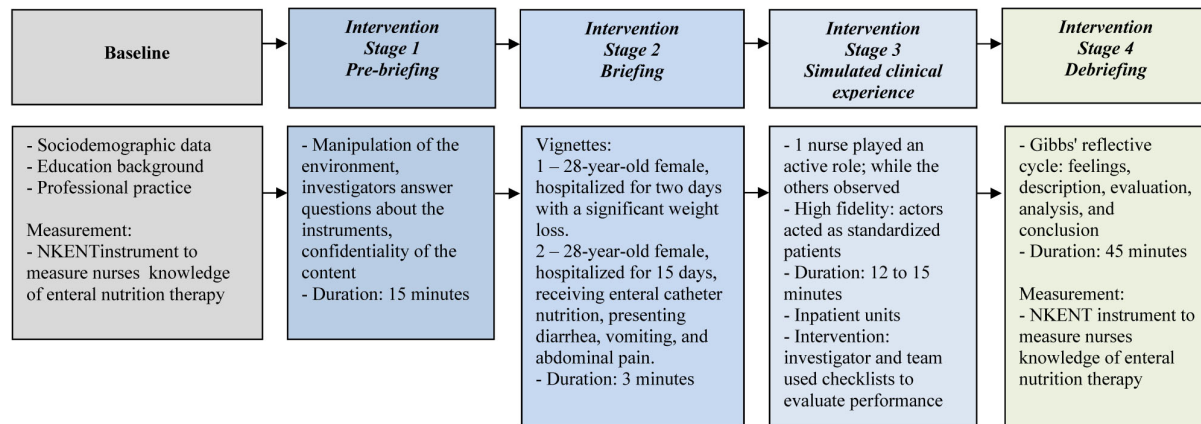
Baseline

Intervention
Stage 1
Pre-briefing

Intervention
Stage 2
Briefing

Intervention
Stage 3
Simulated clinical experience

Intervention
Stage 4
Debriefing

- Sociodemographic data
- Education background
- Professional practice

Measurement:
- NKENTinstrument to measure nurses knowledge of enteral nutrition therapy

- Manipulation of the environment, investigators answer questions about the instruments, confidentiality of the content
- Duration: 15 minutes

Vignettes:
1 – 28-year-old female, hospitalized for two days with a significant weight loss.
2 – 28-year-old female, hospitalized for 15 days, receiving enteral catheter nutrition, presenting diarrhea, vomiting, and abdominal pain.
- Duration: 3 minutes

- 1 nurse played an active role; while the others observed
- High fidelity: actors acted as standardized patients
- Duration: 12 to 15 minutes
- Inpatient units
- Intervention: investigator and team used checklists to evaluate performance

- Gibbs' reflective cycle: feelings, description, evaluation, analysis, and conclusion
- Duration: 45 minutes

Measurement:
- NKENT instrument to measure nurses knowledge of enteral nutrition therapy